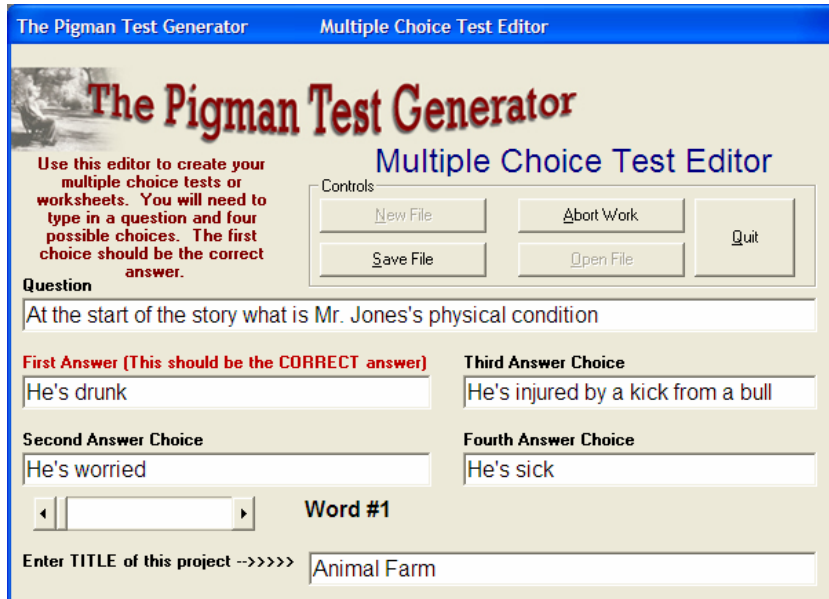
The Pigman Test Generator Multiple Choice Test Editor

The Pigman Test Generator

Use this editor to create your multiple choice tests or worksheets. You will need to type in a question and four possible choices. The first choice should be the correct answer.

Multiple Choice Test Editor

Controls

New File

Abort Work

Quit

Save File

Open File

Question

At the start of the story what is Mr. Jones's physical condition

First Answer (This should be the CORRECT answer)

He's drunk

Third Answer Choice

He's injured by a kick from a bull

Second Answer Choice

He's worried

Fourth Answer Choice

He's sick

Word #1

Enter TITLE of this project -->>>>>

Animal Farm